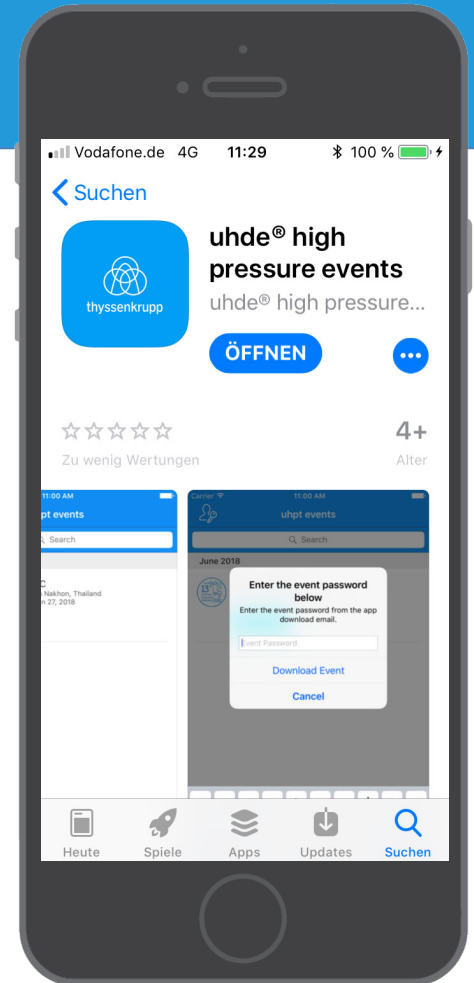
Vodafone.de 4G 11:29 100 %

Suchen

thyssenkrupp

uhde® high pressure events

uhde® high pressure...

ÖFFNEN

☆☆☆☆☆
Zu wenig Wertungen

4+
Alter

11:00 AM
uhpt events
Search

C
Nakhon, Thailand
n 27, 2018

Carrier 11:00 AM
uhpt events
Search
June 2018

Enter the event password below
Enter the event password from the app download email.
Event Password
Download Event
Cancel

Heute Spiele Apps Updates Suchen